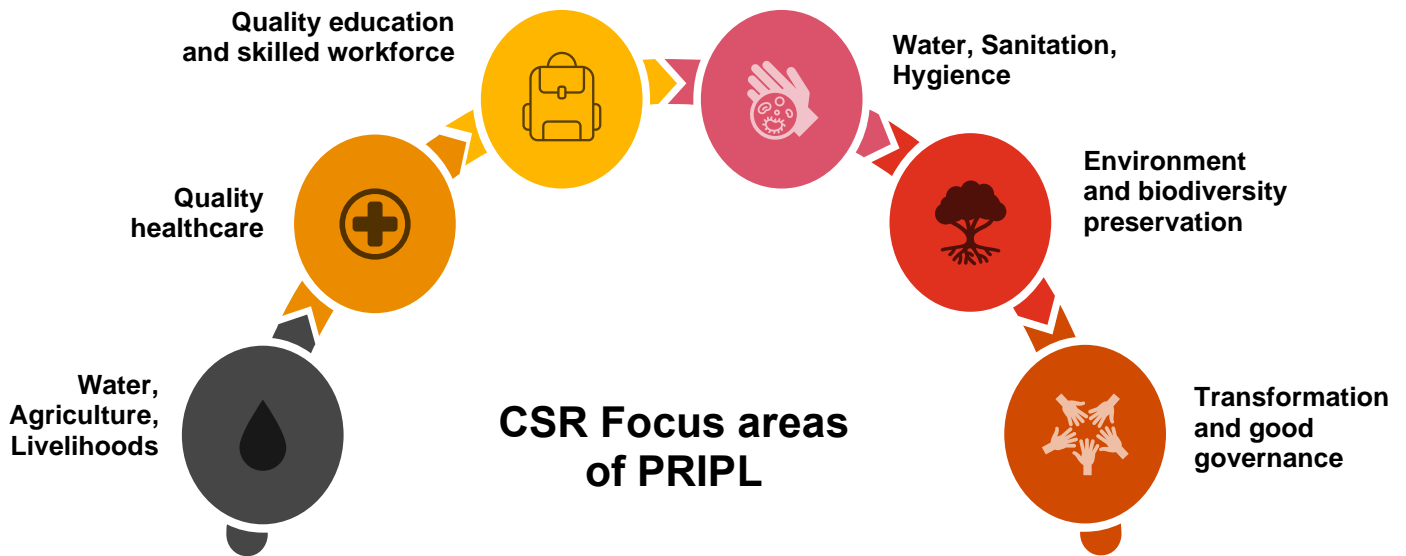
Water, Agriculture, Livelihoods

Quality healthcare

Quality education and skilled workforce

Water, Sanitation, Hygience

Environment and biodiversity preservation

Transformation and good governance

CSR Focus areas of PRIPL